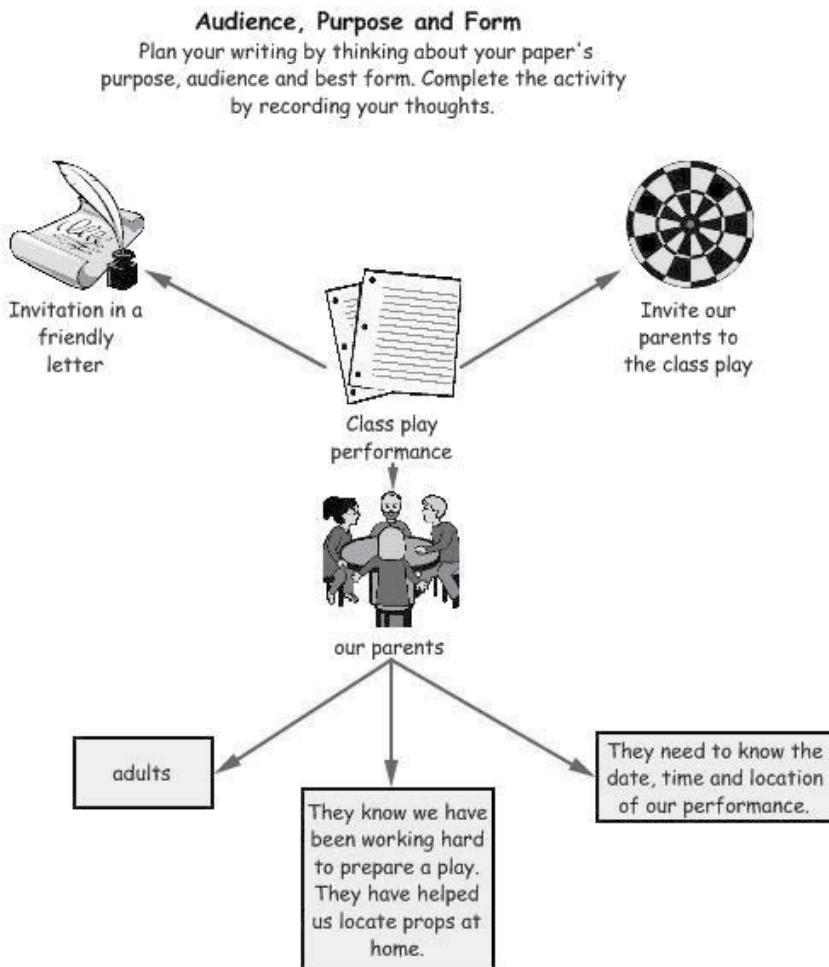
Audience, Purpose and Form

Plan your writing by thinking about your paper's purpose, audience and best form. Complete the activity by recording your thoughts.

Invitation in a friendly letter

Invite our parents to the class play

Class play performance

our parents

adults

They know we have been working hard to prepare a play. They have helped us locate props at home.

They need to know the date, time and location of our performance.